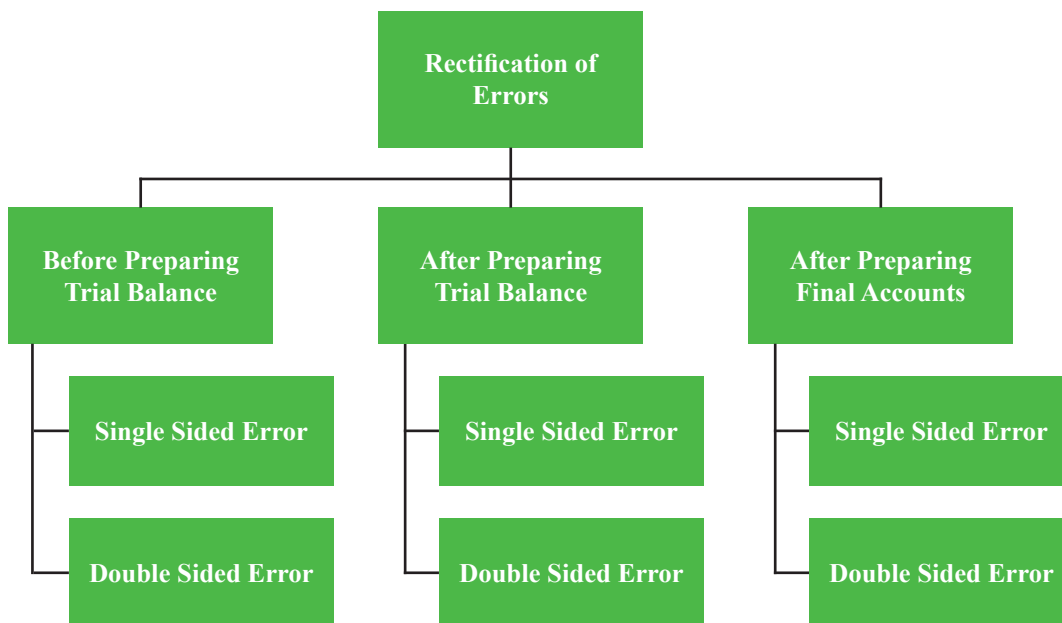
Rectification of Errors

Before Preparing Trial Balance

Single Sided Error

Double Sided Error

After Preparing Trial Balance

Single Sided Error

Double Sided Error

After Preparing Final Accounts

Single Sided Error

Double Sided Error